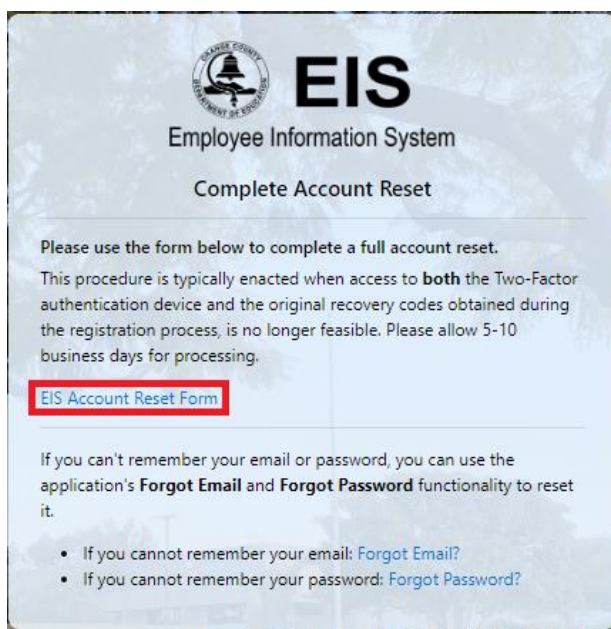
ORANGE COUNTY DEPARTMENT OF EDUCATION

EIS

Employee Information System

Complete Account Reset

**Please use the form below to complete a full account reset.**

This procedure is typically enacted when access to **both** the Two-Factor authentication device and the original recovery codes obtained during the registration process, is no longer feasible. Please allow 5-10 business days for processing.

EIS Account Reset Form

If you can't remember your email or password, you can use the application's **Forgot Email** and **Forgot Password** functionality to reset it.

- If you cannot remember your email: Forgot Email?
- If you cannot remember your password: Forgot Password?